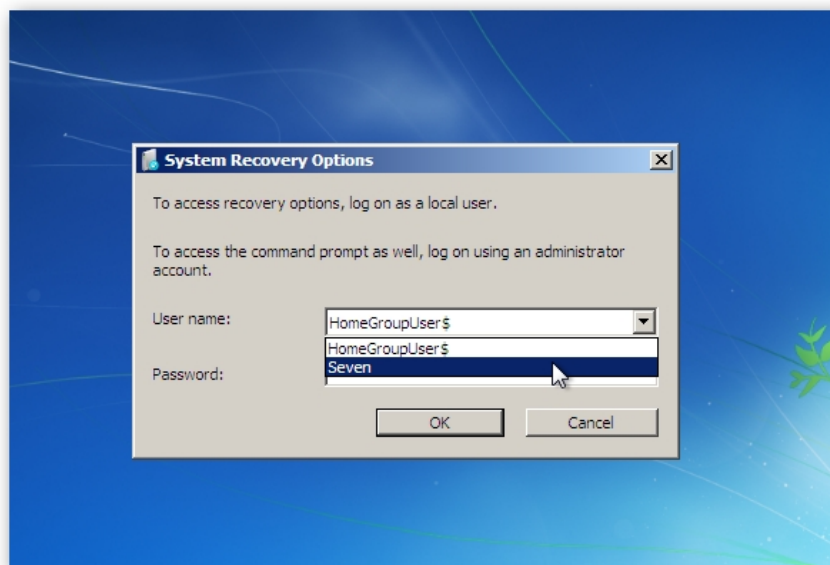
System Recovery Options

To access recovery options, log on as a local user.

To access the command prompt as well, log on using an administrator account.

User name: HomeGroupUser$

HomeGroupUser$
Seven

Password:

OK Cancel